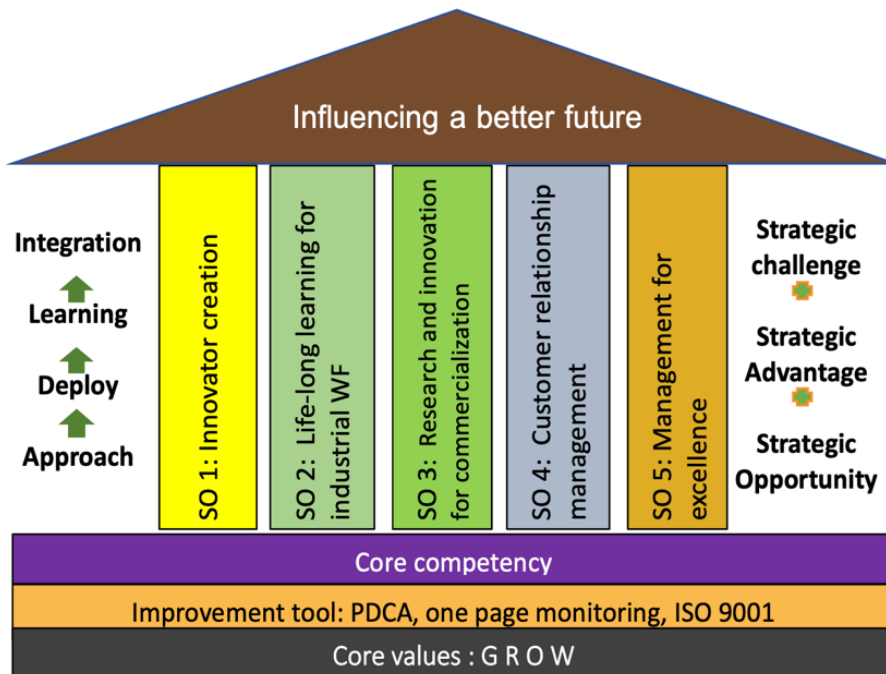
Influencing a better future

Integration
Learning
Deploy
Approach

SO 1: Innovator creation

SO 2: Life-long learning for industrial WF

SO 3: Research and innovation for commercialization

SO 4: Customer relationship management

SO 5: Management for excellence

Strategic challenge
Strategic Advantage
Strategic Opportunity

Core competency

Improvement tool: PDCA, one page monitoring, ISO 9001

Core values : G R O W